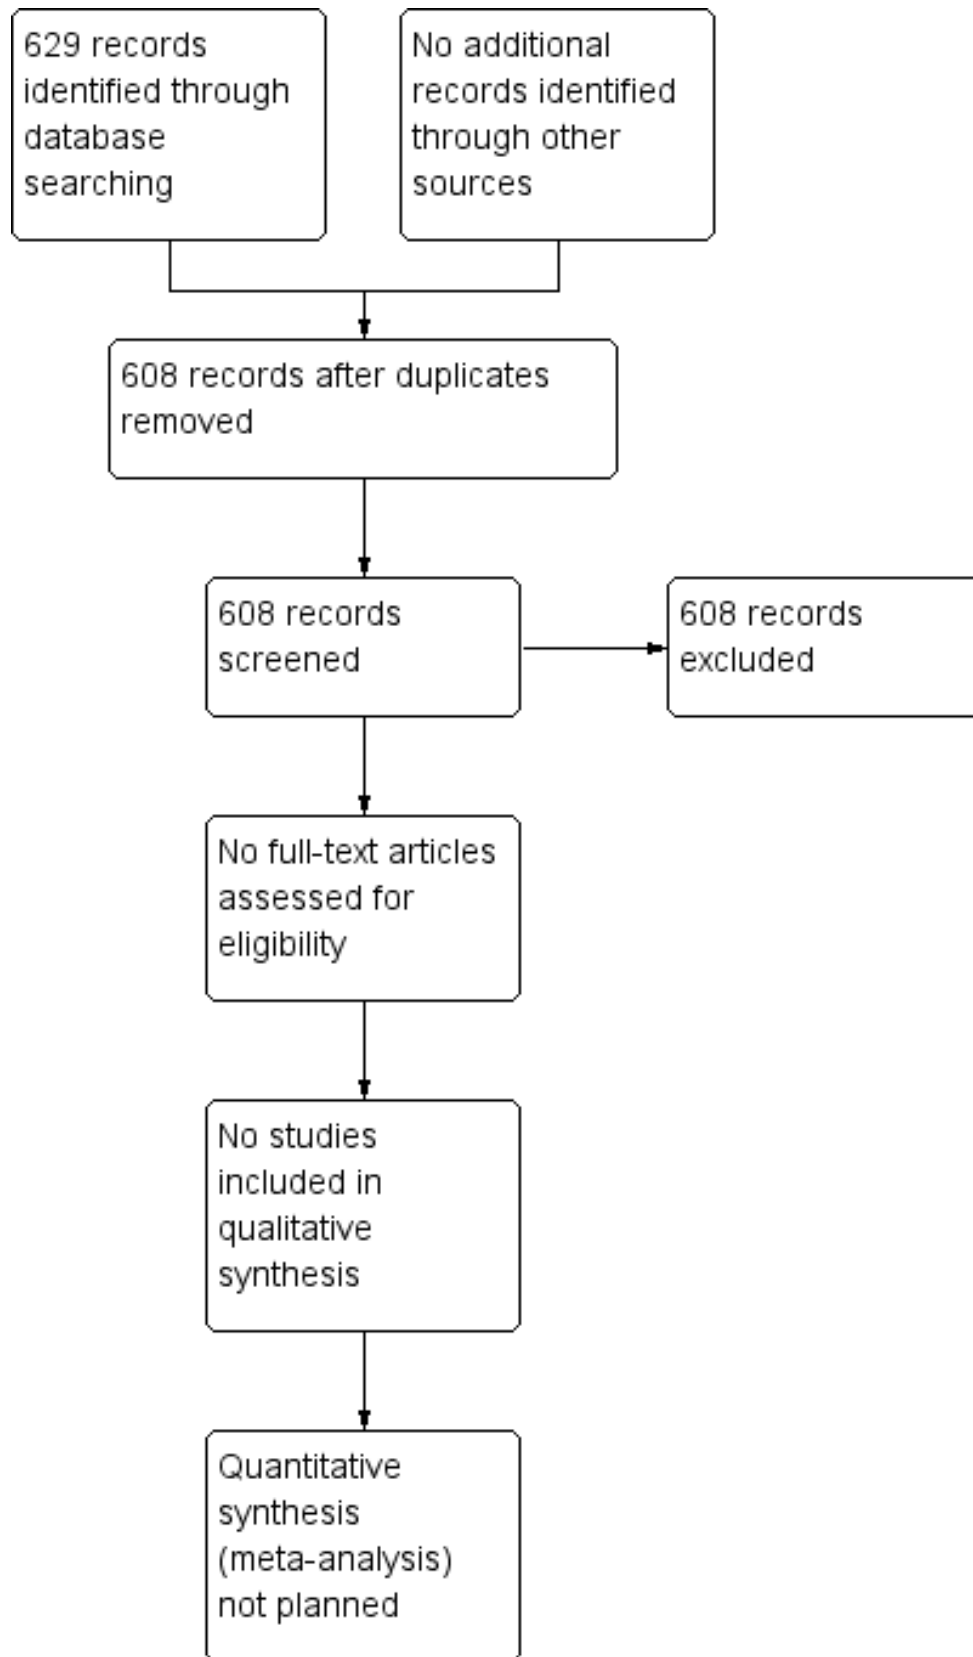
629 records identified through database searching

No additional records identified through other sources

608 records after duplicates removed

608 records screened

608 records excluded

No full-text articles assessed for eligibility

No studies included in qualitative synthesis

Quantitative synthesis (meta-analysis) not planned